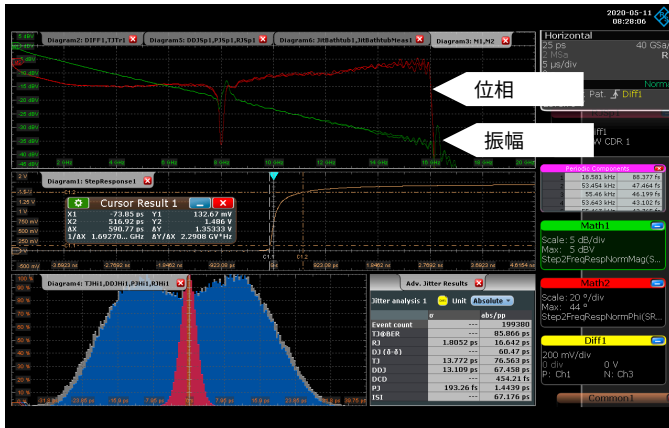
2020-05-11
08:28:06

Diagram2: DIFF1,TJTr1
Diagram5: DDJSp1,PJSp1,RJSp1
Diagram6: JitBathtub1,JitBathtubMeas1
Diagram3: M1,M2

位相
振幅

Diagram1: StepResponse1

Cursor Result 1
| X1 | -73.85 ps | Y1 | 132.67 mV |
|---|---|---|---|
| X2 | 516.92 ps | Y2 | 1.486 V |
| ΔX | 590.77 ps | ΔY | 1.35333 V |
| 1/ΔX | 1.69270... GHz | ΔY/ΔX | 2.2908 GV*Hz |

Diagram4: TJHi1,DDJHi1,PJHi1,RJHi1

Adv. Jitter Results
Jitter analysis 1 Unit Absolute

| | σ | abs/pp |
|---|---|---|
| Event count | --- | 199380 |
| TJ@BER | --- | 85.866 ps |
| RJ | 1.8052 ps | 16.642 ps |
| DJ (δ-δ) | --- | 60.47 ps |
| TJ | 13.772 ps | 76.563 ps |
| DDJ | 13.109 ps | 67.458 ps |
| DCD | --- | 454.21 fs |
| PJ | 193.26 fs | 1.4439 ps |
| ISI | --- | 67.176 ps |

Horizontal
25 ps
40 GSa/
5 μs/div

Pat. Diff1
Normal
iff1
W CDR 1

Periodic Components
| 18.581 kHz | 88.377 fs |
|---|---|
| 53.454 kHz | 47.464 fs |
| 55.46 kHz | 46.199 fs |
| 53.643 kHz | 43.102 fs |

Math1
Scale: 5 dB/div
Max: 5 dBV
Step2FreqRespNormMag(S...

Math2
Scale: 20 °/div
Max: 44 °
Step2FreqRespNormPhi(SR...

Diff1
200 mV/div
0 div 0 V
P: Ch1 N: Ch3

Common1